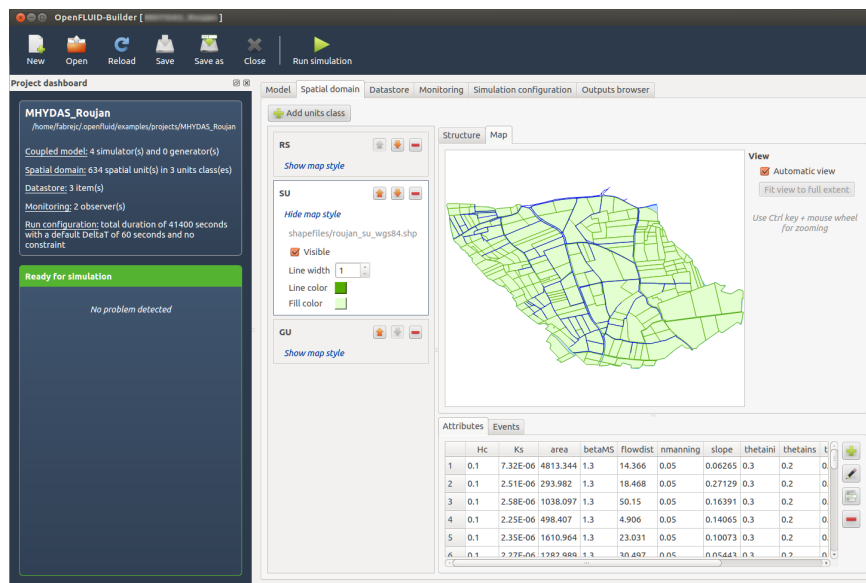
OpenFLUID-Builder [ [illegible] ]

New Open Reload Save Save as Close Run simulation

Project dashboard

MHYDAS_Roujan
/home/fabrejc/.openfluid/examples/projects/MHYDAS_Roujan

Coupled model: 4 simulator(s) and 0 generator(s)

Spatial domain: 634 spatial unit(s) in 3 units class(es)

Datastore: 3 item(s)

Monitoring: 2 observer(s)

Run configuration: total duration of 41400 seconds with a default DeltaT of 60 seconds and no constraint

Ready for simulation

No problem detected

Model Spatial domain Datastore Monitoring Simulation configuration Outputs browser

Add units class

RS
Show map style

SU
Hide map style
shapefiles/roujan_su_wgs84.shp
Visible
Line width 1
Line color
Fill color

GU
Show map style

Structure Map

View
Automatic view
Fit view to full extent
Use Ctrl key + mouse wheel for zooming

Attributes Events

| | Hc | Ks | area | betaMS | flowdist | nmanning | slope | thetaini | thetains | t |
|---|---|---|---|---|---|---|---|---|---|---|
| 1 | 0.1 | 7.32E-06 | 4813.344 | 1.3 | 14.366 | 0.05 | 0.06265 | 0.3 | 0.2 | 0. |
| 2 | 0.1 | 2.51E-06 | 293.982 | 1.3 | 18.468 | 0.05 | 0.27129 | 0.3 | 0.2 | 0. |
| 3 | 0.1 | 2.58E-06 | 1038.097 | 1.3 | 50.15 | 0.05 | 0.16391 | 0.3 | 0.2 | 0. |
| 4 | 0.1 | 2.25E-06 | 498.407 | 1.3 | 4.906 | 0.05 | 0.14065 | 0.3 | 0.2 | 0. |
| 5 | 0.1 | 2.35E-06 | 1610.964 | 1.3 | 23.031 | 0.05 | 0.10073 | 0.3 | 0.2 | 0. |
| 6 | 0.1 | 2.27E-06 | 1282.989 | 1.3 | 30.497 | 0.05 | 0.05443 | 0.3 | 0.2 | 0. |